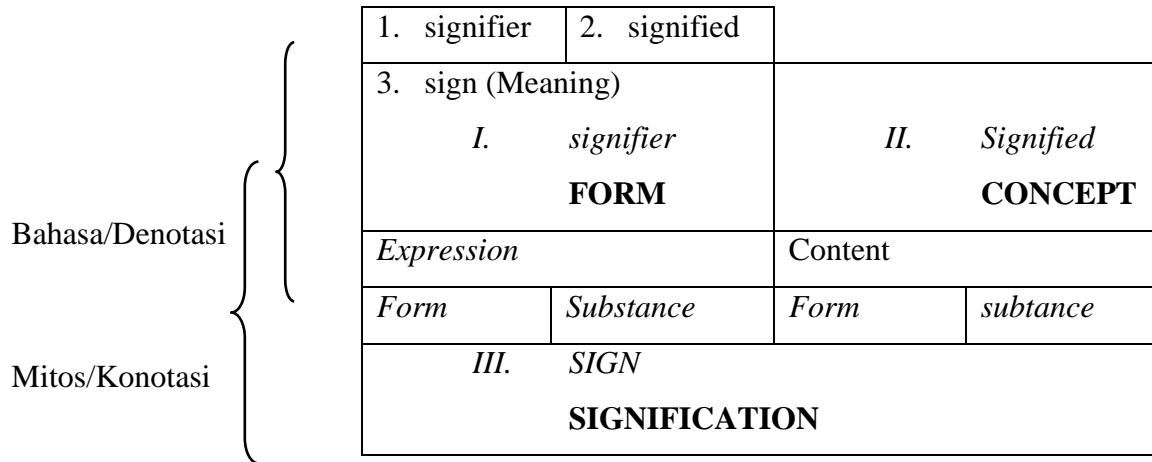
Bahasa/Denotasi

Mitos/Konotasi

| 1. signifier | 2. signified | | |
|---|---|---|---|
| 3. sign (Meaning) I. signifier **FORM** | | II. Signified **CONCEPT** | |
| Expression | | Content | |
| Form | Substance | Form | subtance |
| III. SIGN **SIGNIFICATION** | | | |